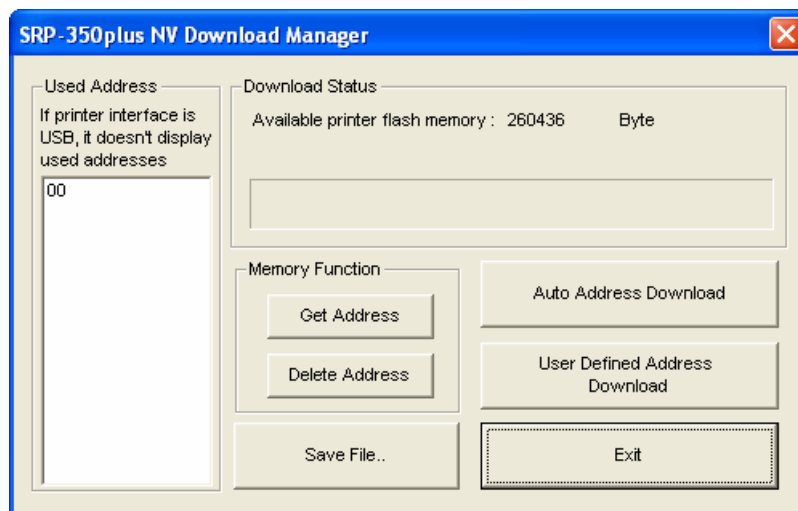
SRP-350plus NV Download Manager

Used Address
If printer interface is USB, it doesn't display used addresses

00

Download Status
Available printer flash memory : 260436 Byte

Memory Function
Get Address
Delete Address

Auto Address Download

User Defined Address Download

Save File..

Exit